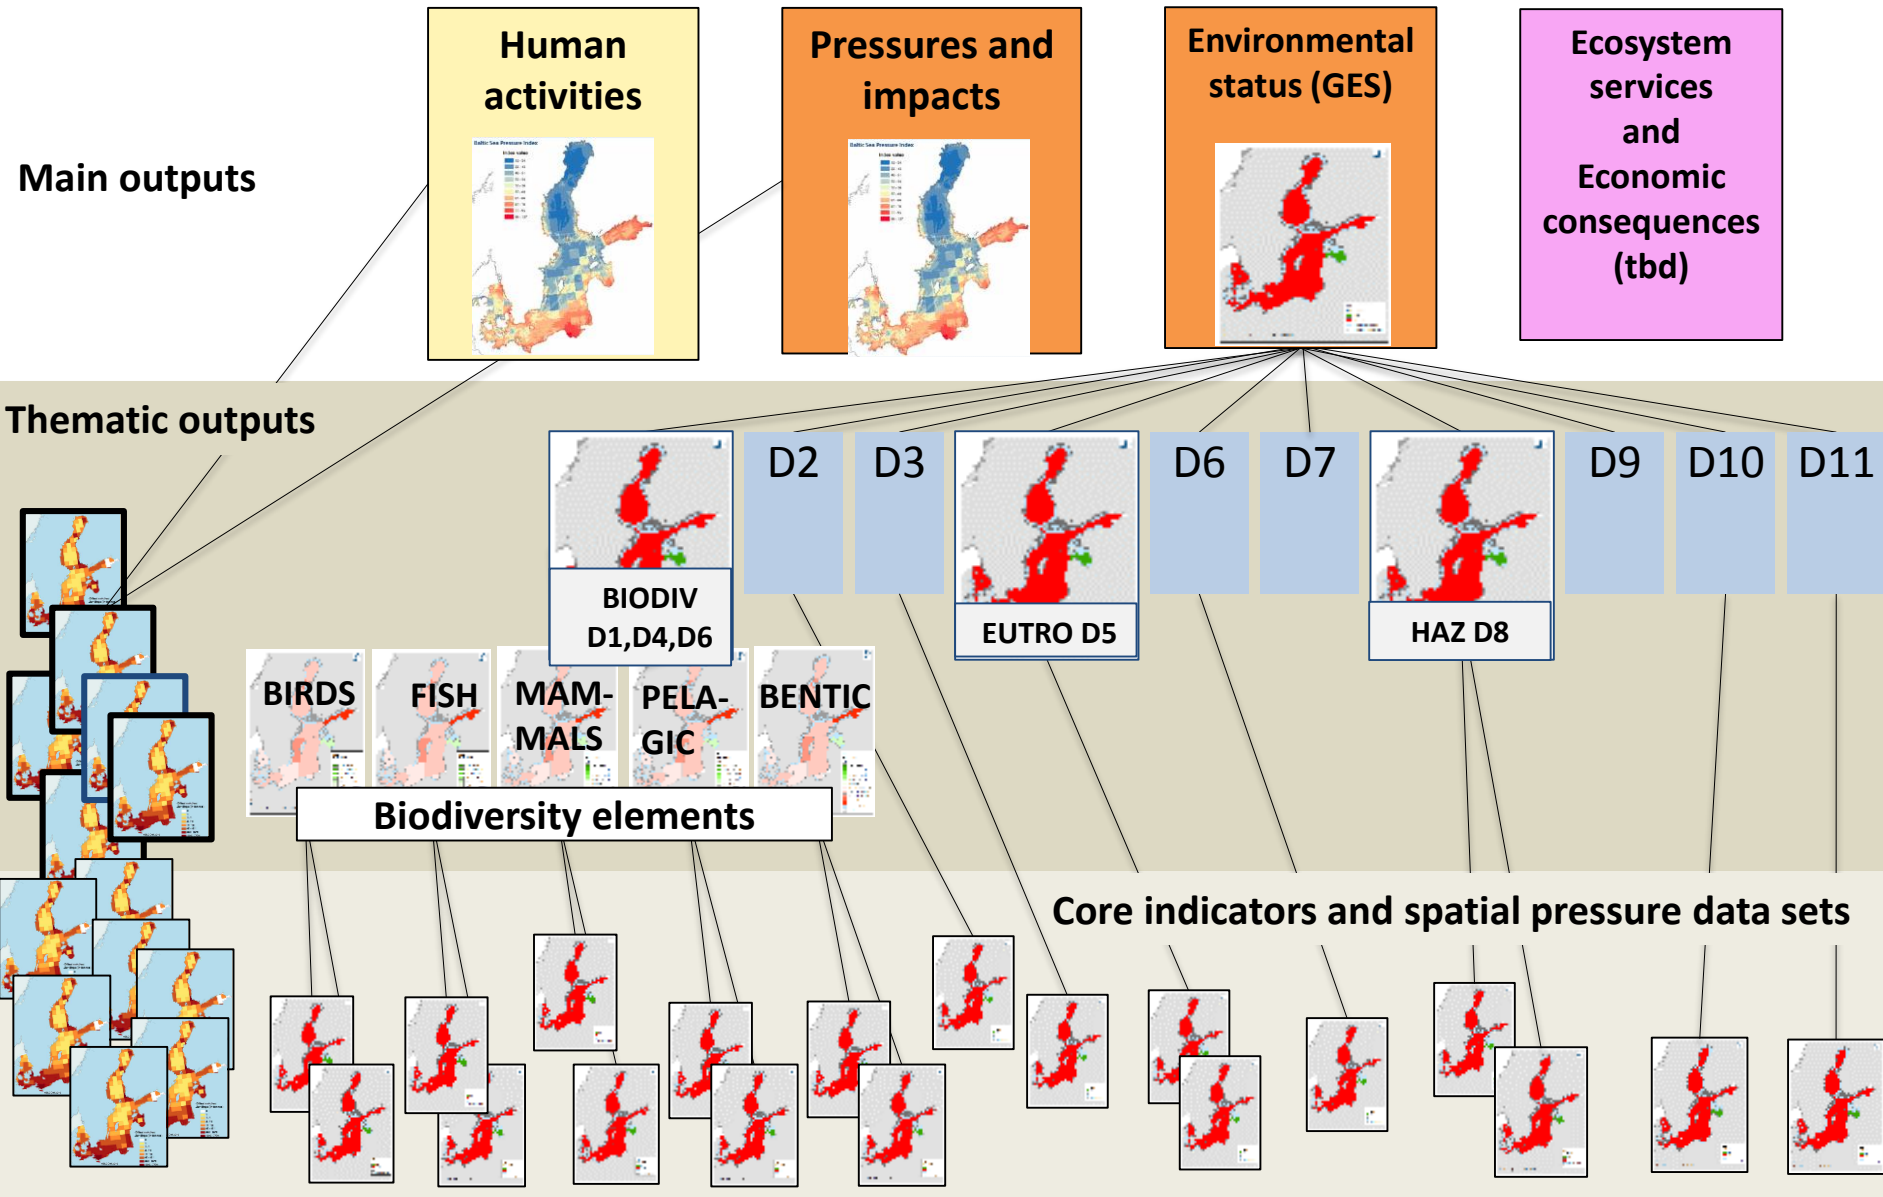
Main outputs

Human activities

Pressures and impacts

Environmental status (GES)

Ecosystem services and Economic consequences (tbd)

Thematic outputs

BIODIV D1,D4,D6

D2

D3

EUTRO D5

D6

D7

HAZ D8

D9

D10

D11

BIRDS

FISH

MAM-MALS

PELA-GIC

BENTIC

Biodiversity elements

Core indicators and spatial pressure data sets